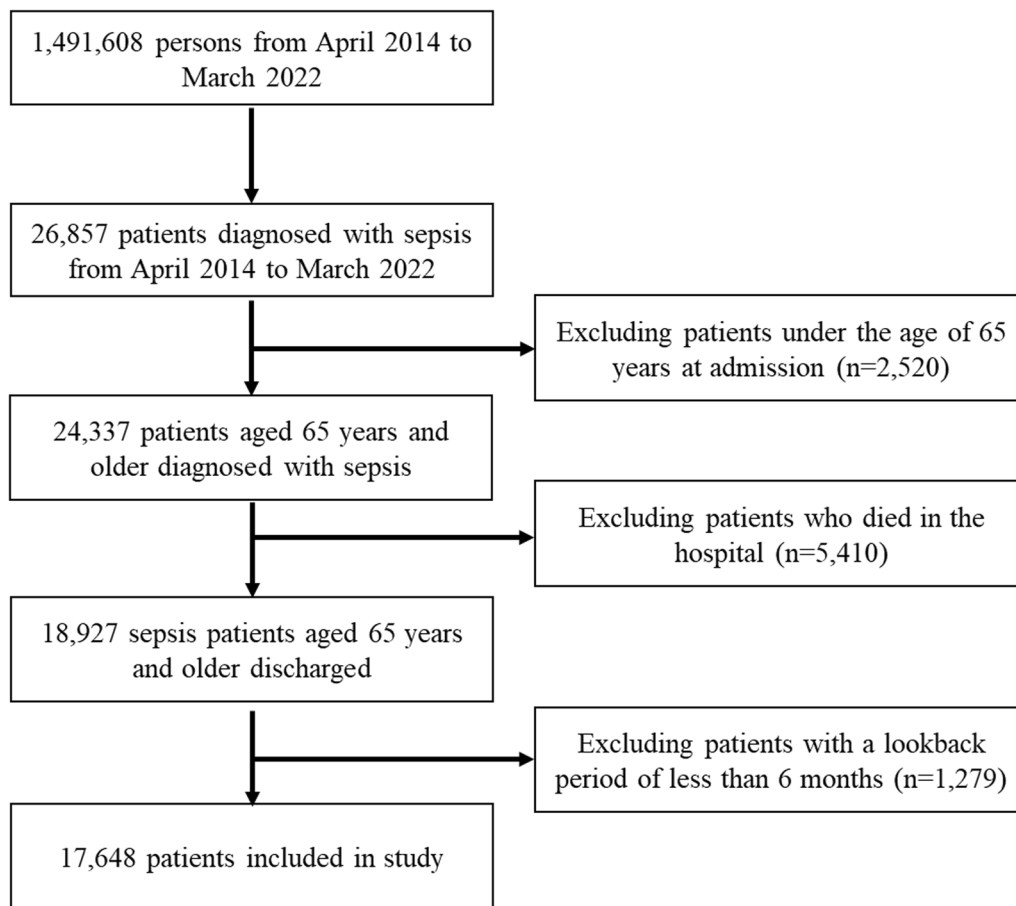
1,491,608 persons from April 2014 to March 2022

26,857 patients diagnosed with sepsis from April 2014 to March 2022

Excluding patients under the age of 65 years at admission (n=2,520)

24,337 patients aged 65 years and older diagnosed with sepsis

Excluding patients who died in the hospital (n=5,410)

18,927 sepsis patients aged 65 years and older discharged

Excluding patients with a lookback period of less than 6 months (n=1,279)

17,648 patients included in study